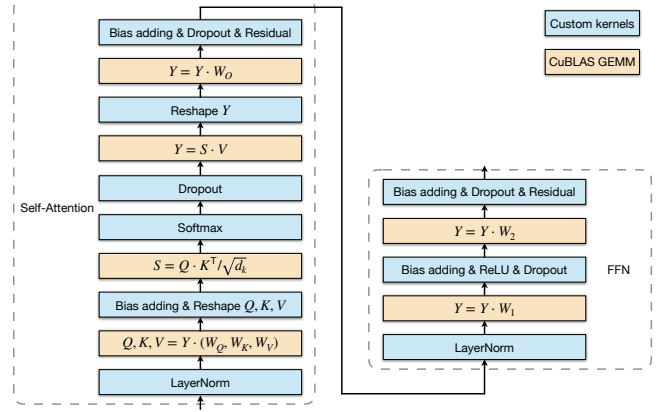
Custom kernels

CuBLAS GEMM

Bias adding & Dropout & Residual

$Y = Y \cdot W_O$

Reshape $Y$

$Y = S \cdot V$

Dropout

Self-Attention

Softmax

$S = Q \cdot K^T / \sqrt{d_k}$

Bias adding & Reshape $Q, K, V$

$Q, K, V = Y \cdot (W_Q, W_K, W_V)$

LayerNorm

Bias adding & Dropout & Residual

$Y = Y \cdot W_2$

Bias adding & ReLU & Dropout

FFN

$Y = Y \cdot W_1$

LayerNorm